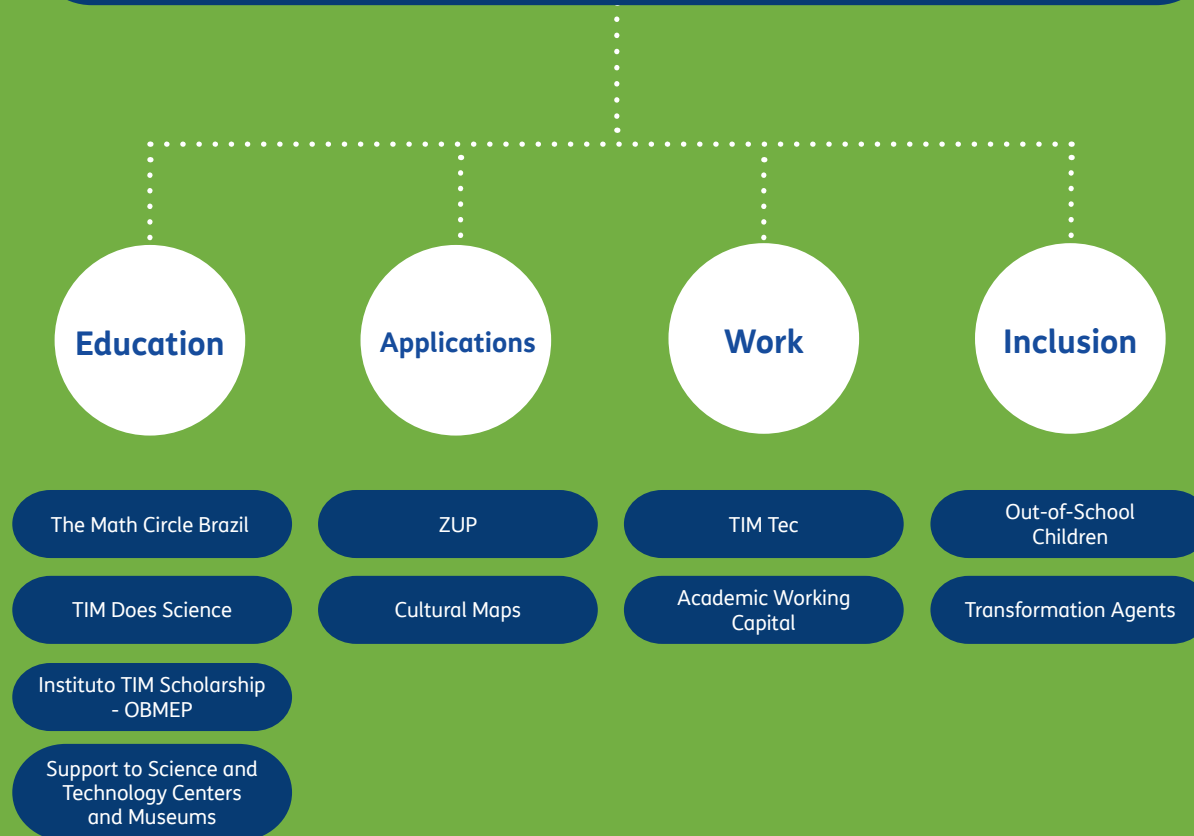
Education

Applications

Work

Inclusion

The Math Circle Brazil

TIM Does Science

Instituto TIM Scholarship - OBMEP

Support to Science and Technology Centers and Museums

ZUP

Cultural Maps

TIM Tec

Academic Working Capital

Out-of-School Children

Transformation Agents